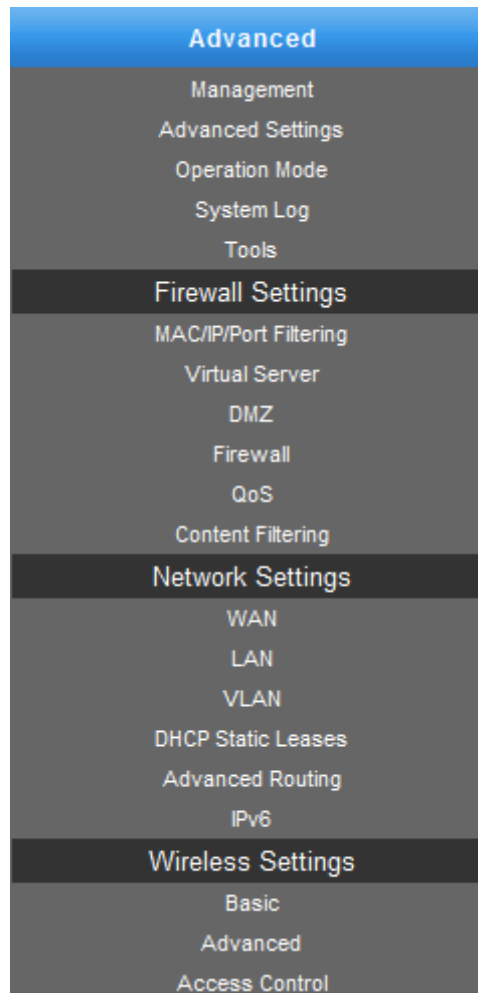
Advanced
Management
Advanced Settings
Operation Mode
System Log
Tools
Firewall Settings
MAC/IP/Port Filtering
Virtual Server
DMZ
Firewall
QoS
Content Filtering
Network Settings
WAN
LAN
VLAN
DHCP Static Leases
Advanced Routing
IPv6
Wireless Settings
Basic
Advanced
Access Control